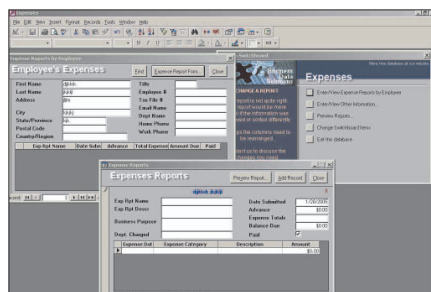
Edit View Insert Format Records Tools Window Help

Employee's Expenses

Employee's Expenses

Find Expense Report Form Close

First Name
Last Name
Address
City
State/Province
Postal Code
Country/Region

Title
Employee #
Tax File #
Email Name
Dept Name
Home Phone
Work Phone

Exp Rpt Name | Date Subm | Advance | Total Expense | Amount Due | Paid

Expenses

Enter/View Expense Reports by Employee
Enter/View Other Information...
Preview Reports...
Change Switchboard Items
Exit this database

Expense Reports

Expenses Reports

Preview Report... Add Record Close

Exp Rpt Name
Exp Rpt Descr
Business Purpose
Dept. Charged

Date Submitted 1/20/2005
Advance $0.00
Expense Totals
Balance Due $0.00
Paid

Expense Dat | Expense Category | Description | Amount
$0.00

Record